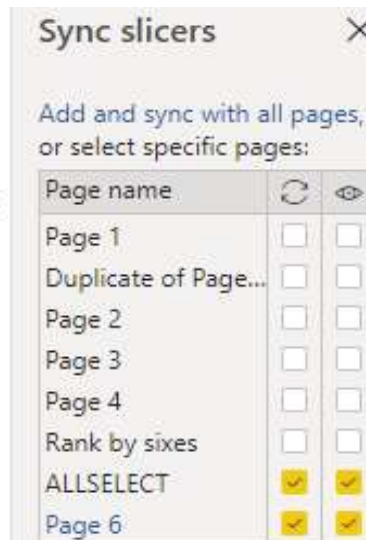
Sync slicers ×

Add and sync with all pages, or select specific pages:

| Page name | | |
|---|---|---|
| Page 1 | | |
| Duplicate of Page... | | |
| Page 2 | | |
| Page 3 | | |
| Page 4 | | |
| Rank by sixes | | |
| ALLSELECT | ✓ | ✓ |
| Page 6 | ✓ | ✓ |